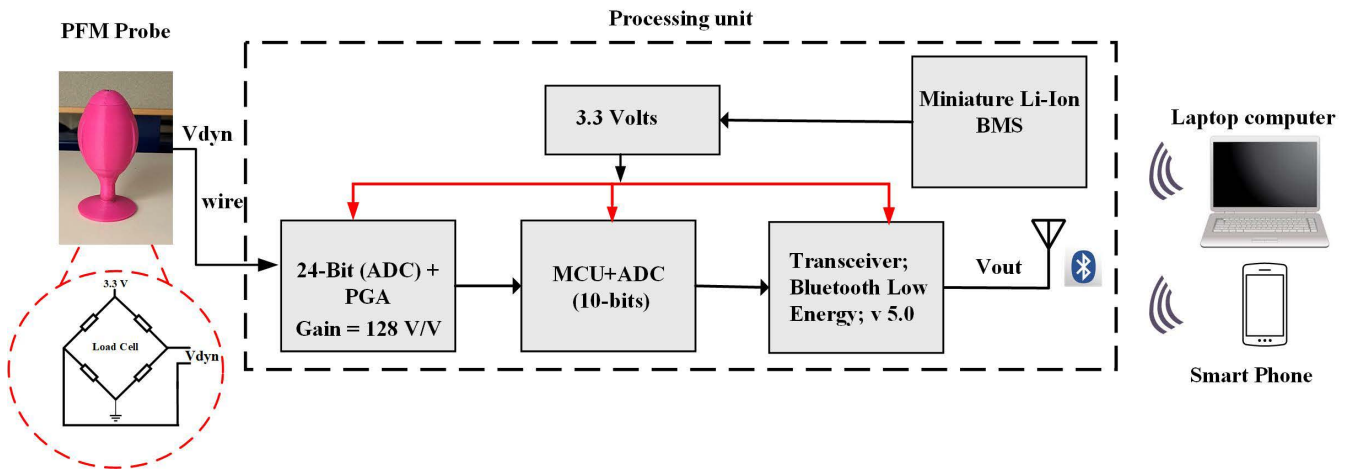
PFM Probe

Processing unit

Vdyn

wire

3.3 V

Load Cell

Vdyn

3.3 Volts

Miniature Li-Ion BMS

24-Bit (ADC) + PGA Gain = 128 V/V

MCU+ADC (10-bits)

Transceiver; Bluetooth Low Energy; v 5.0

Vout

Laptop computer

Smart Phone